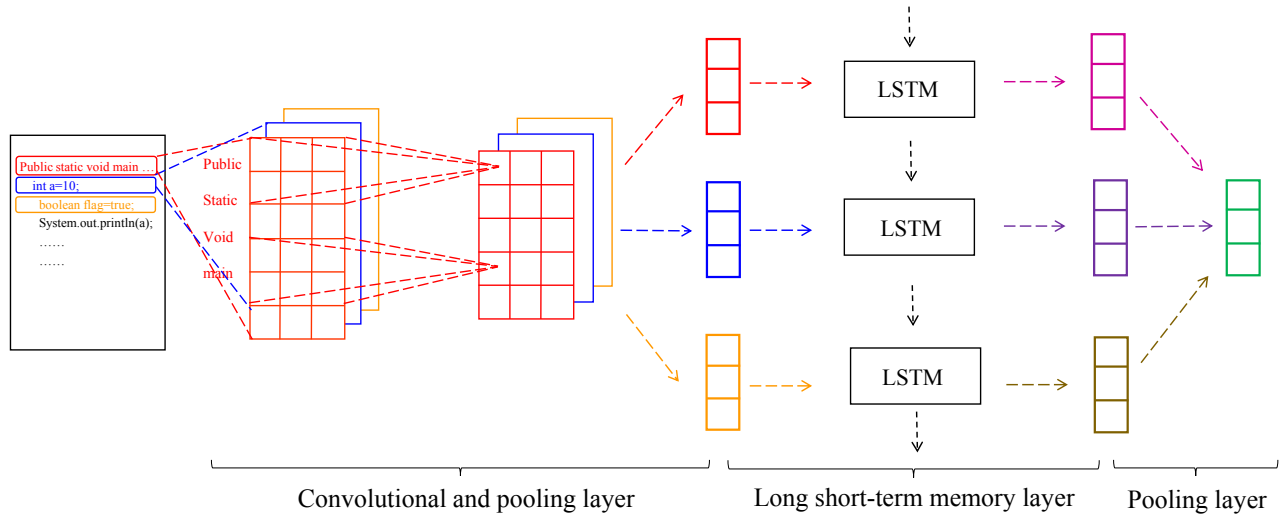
Public static void main …
int a=10;
boolean flag=true;
System.out.println(a);
……
……

Public
Static
Void
main

LSTM
LSTM
LSTM

Convolutional and pooling layer
Long short-term memory layer
Pooling layer